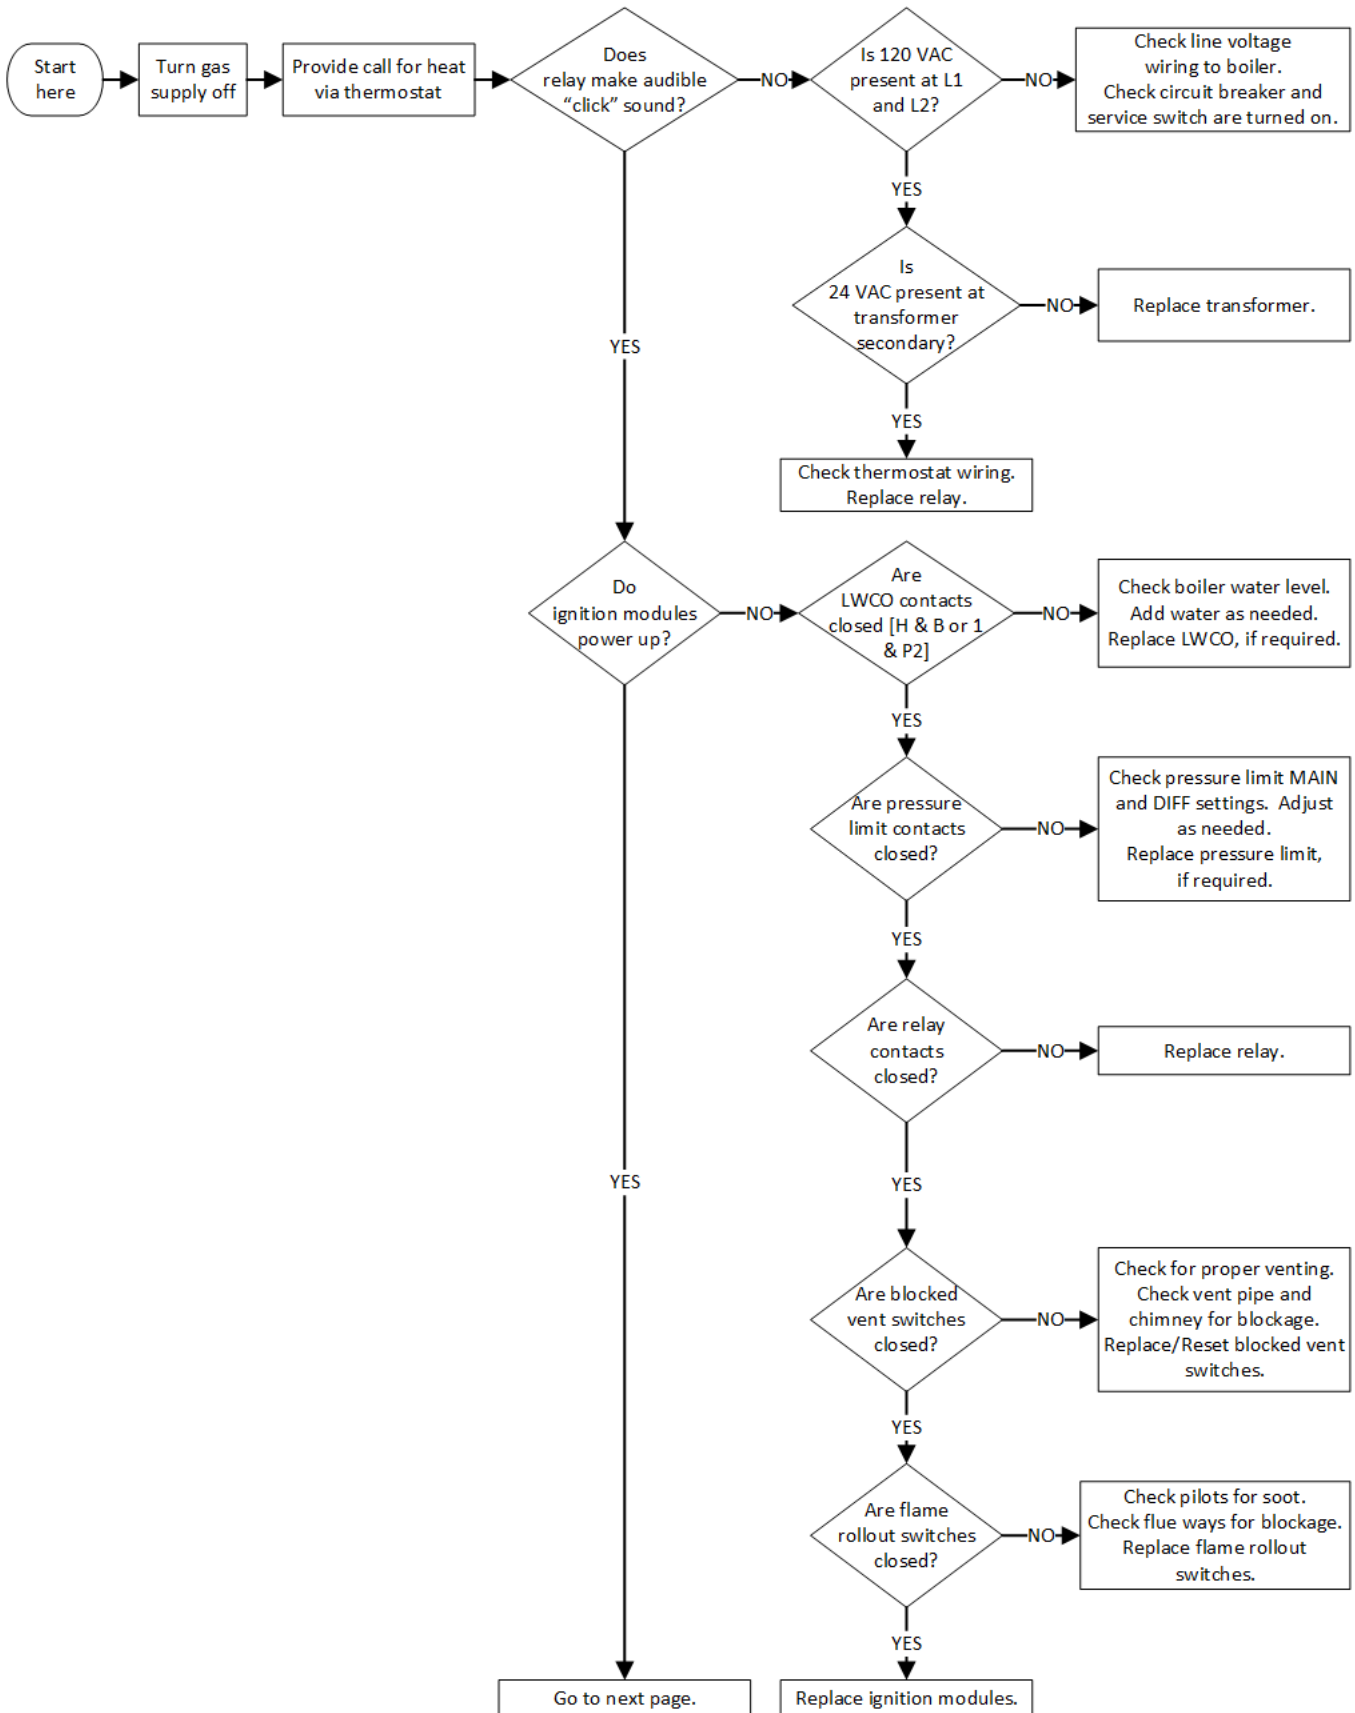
Start here

Turn gas supply off

Provide call for heat via thermostat

Does relay make audible “click” sound?

NO

Is 120 VAC present at L1 and L2?

NO

Check line voltage wiring to boiler. Check circuit breaker and service switch are turned on.

YES

Is 24 VAC present at transformer secondary?

NO

Replace transformer.

YES

Check thermostat wiring. Replace relay.

YES

Do ignition modules power up?

NO

Are LWCO contacts closed [H & B or 1 & P2]

NO

Check boiler water level. Add water as needed. Replace LWCO, if required.

YES

Are pressure limit contacts closed?

NO

Check pressure limit MAIN and DIFF settings. Adjust as needed. Replace pressure limit, if required.

YES

Are relay contacts closed?

NO

Replace relay.

YES

Are blocked vent switches closed?

NO

Check for proper venting. Check vent pipe and chimney for blockage. Replace/Reset blocked vent switches.

YES

Are flame rollout switches closed?

NO

Check pilots for soot. Check flue ways for blockage. Replace flame rollout switches.

YES

Replace ignition modules.

YES

Go to next page.